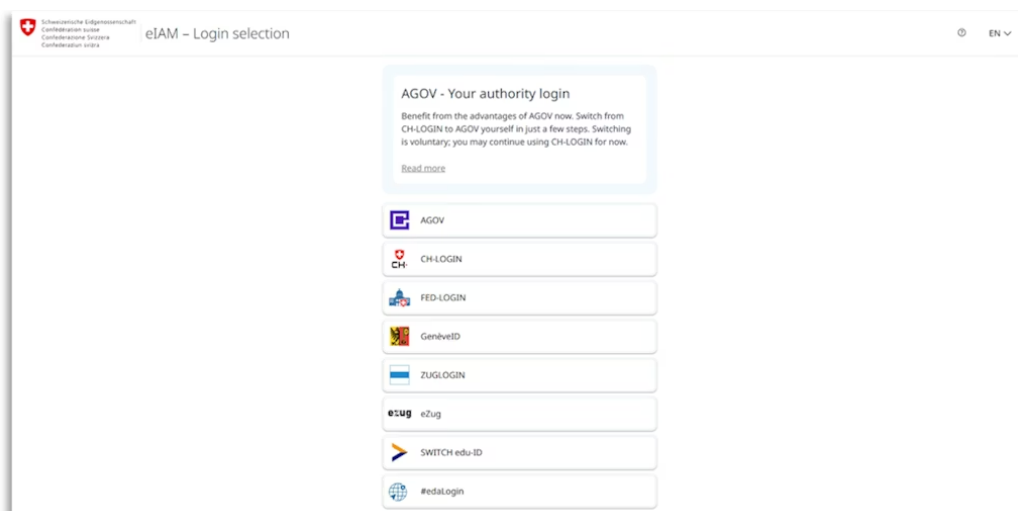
Schweizerische Eidgenossenschaft
Confédération suisse
Confederazione Svizzera
Confederaziun svizra

eIAM – Login selection

EN

AGOV - Your authority login

Benefit from the advantages of AGOV now. Switch from CH-LOGIN to AGOV yourself in just a few steps. Switching is voluntary; you may continue using CH-LOGIN for now.

Read more

AGOV

CH·

CH-LOGIN

FED-LOGIN

GenèveID

ZUGLOGIN

ezug

eZug

SWITCH edu-ID

#edaLogin